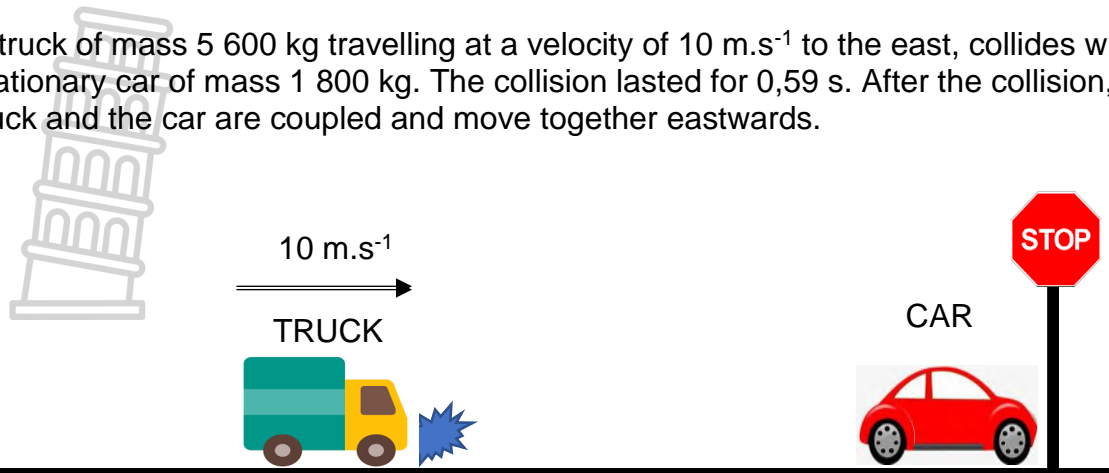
truck of mass 5 600 kg travelling at a velocity of 10 m.s$^{-1}$ to the east, collides w ationary car of mass 1 800 kg. The collision lasted for 0,59 s. After the collision, uck and the car are coupled and move together eastwards.

10 m.s$^{-1}$

TRUCK

CAR

STOP